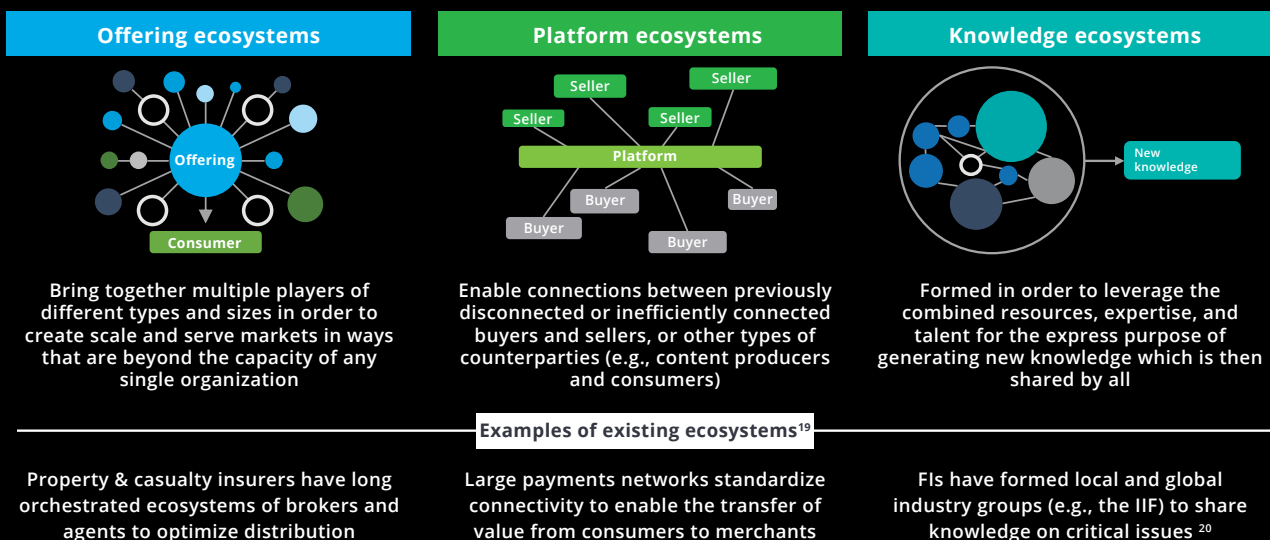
Offering ecosystems

Offering

Consumer

Bring together multiple players of different types and sizes in order to create scale and serve markets in ways that are beyond the capacity of any single organization

Platform ecosystems

Seller

Seller

Seller

Seller

Platform

Buyer

Buyer

Buyer

Buyer

Enable connections between previously disconnected or inefficiently connected buyers and sellers, or other types of counterparties (e.g., content producers and consumers)

Knowledge ecosystems

New knowledge

Formed in order to leverage the combined resources, expertise, and talent for the express purpose of generating new knowledge which is then shared by all

Examples of existing ecosystems$^{19}$

Property & casualty insurers have long orchestrated ecosystems of brokers and agents to optimize distribution

Large payments networks standardize connectivity to enable the transfer of value from consumers to merchants

FIs have formed local and global industry groups (e.g., the IIF) to share knowledge on critical issues $^{20}$